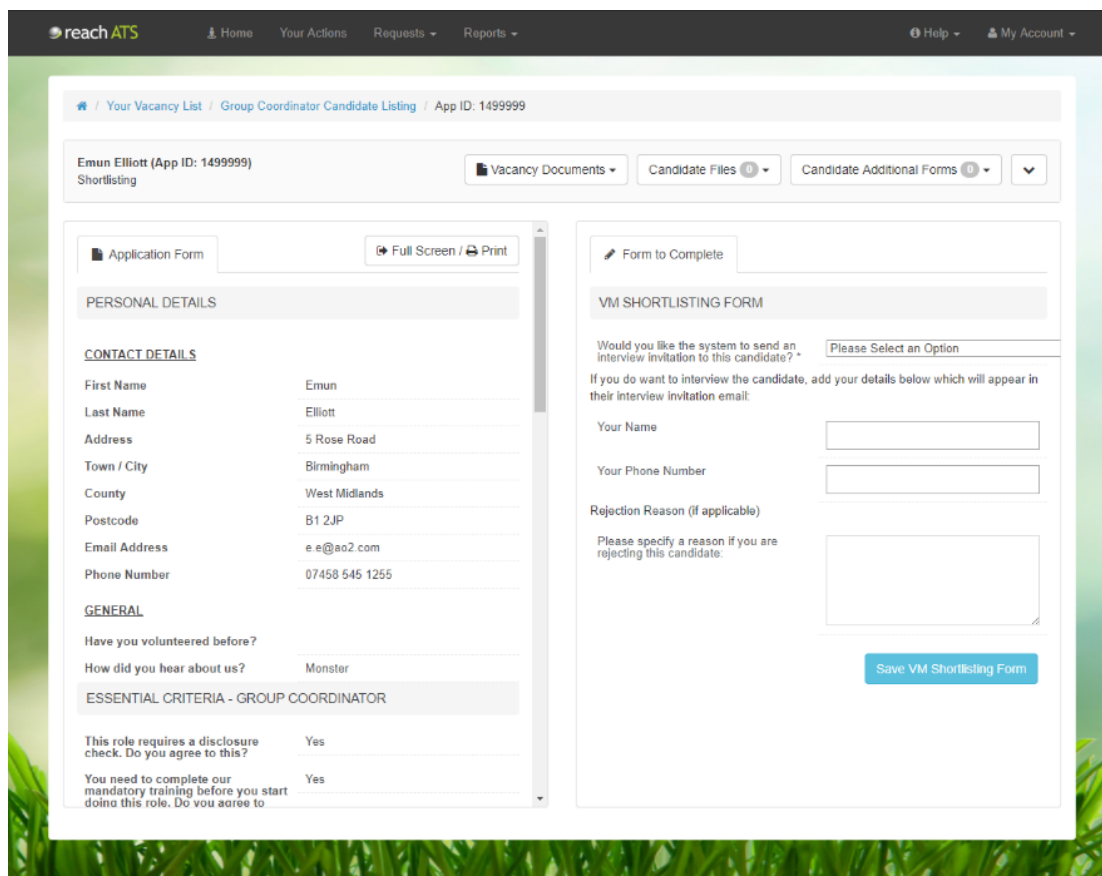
reach ATS Home Your Actions Requests Reports Help My Account

Your Vacancy List / Group Coordinator Candidate Listing / App ID: 1499999

Emun Elliott (App ID: 1499999)
Shortlisting

Vacancy Documents | Candidate Files 0 | Candidate Additional Forms 0

Application Form

Full Screen / Print

PERSONAL DETAILS

CONTACT DETAILS

| | |
|---|---|
| First Name | Emun |
| Last Name | Elliott |
| Address | 5 Rose Road |
| Town / City | Birmingham |
| County | West Midlands |
| Postcode | B1 2JP |
| Email Address | e.e@ao2.com |
| Phone Number | 07458 545 1255 |

GENERAL

| | |
|---|---|
| Have you volunteered before? | |
| How did you hear about us? | Monster |

ESSENTIAL CRITERIA - GROUP COORDINATOR

| | |
|---|---|
| This role requires a disclosure check. Do you agree to this? | Yes |
| You need to complete our mandatory training before you start doing this role. Do you agree to | Yes |

Form to Complete

VM SHORTLISTING FORM

Would you like the system to send an interview invitation to this candidate? * Please Select an Option

If you do want to interview the candidate, add your details below which will appear in their interview invitation email:

Your Name

Your Phone Number

Rejection Reason (if applicable)

Please specify a reason if you are rejecting this candidate:

Save VM Shortlisting Form